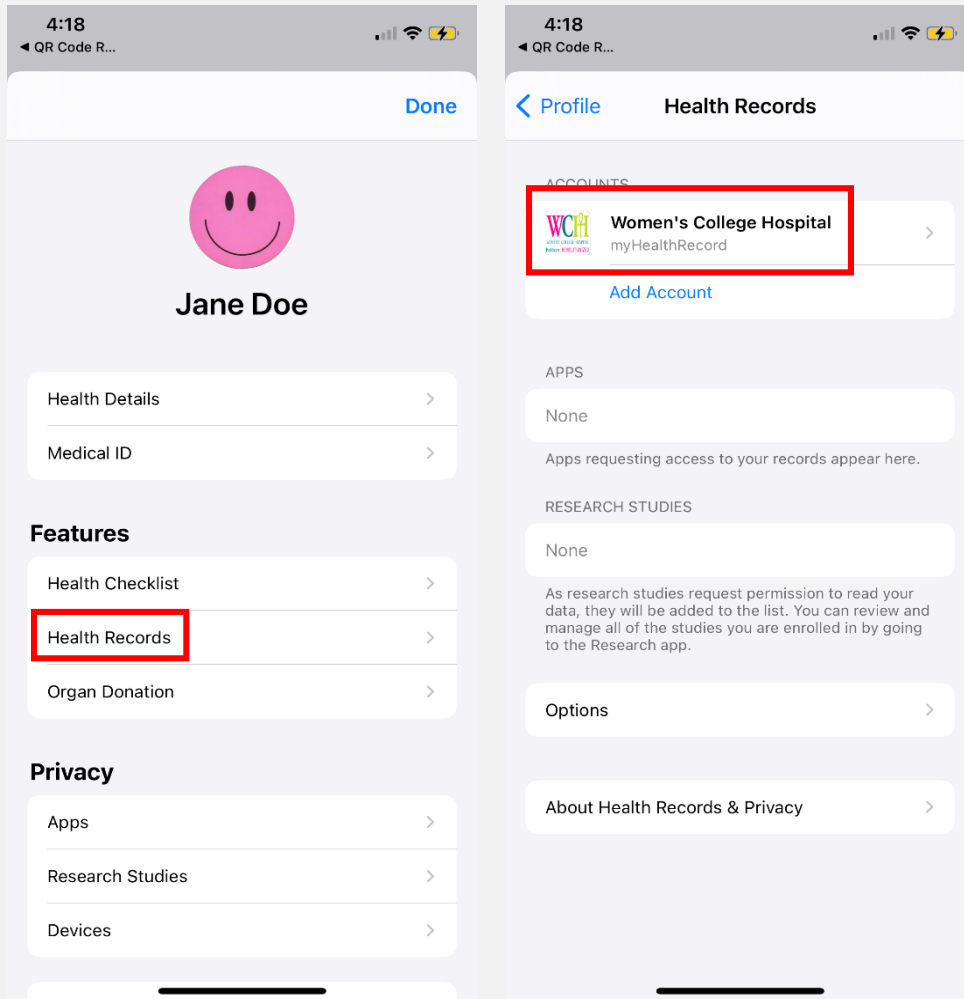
4:18
◀ QR Code R...

Done

Jane Doe

Health Details
Medical ID

Features

Health Checklist
Health Records
Organ Donation

Privacy

Apps
Research Studies
Devices

4:18
◀ QR Code R...

< Profile
Health Records

ACCOUNTS

WCH
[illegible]

Women's College Hospital
myHealthRecord

Add Account

APPS

None

Apps requesting access to your records appear here.

RESEARCH STUDIES

None

As research studies request permission to read your data, they will be added to the list. You can review and manage all of the studies you are enrolled in by going to the Research app.

Options

About Health Records & Privacy